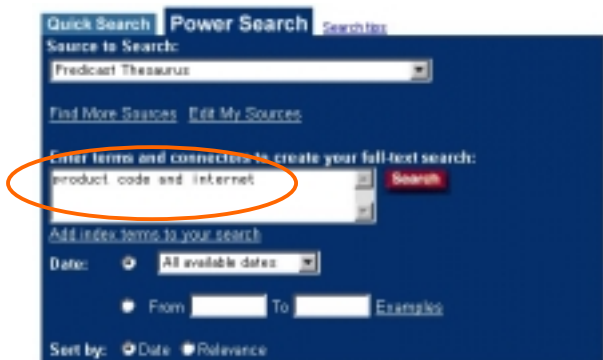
Quick Search Power Search Search tips

Source to Search:

Predicast Thesaurus

Find More Sources Edit My Sources

Enter terms and connectors to create your full-text search:

product code and internet

Search

Add index terms to your search

Date: All available dates

From To Examples

Sort by: Date Relevance